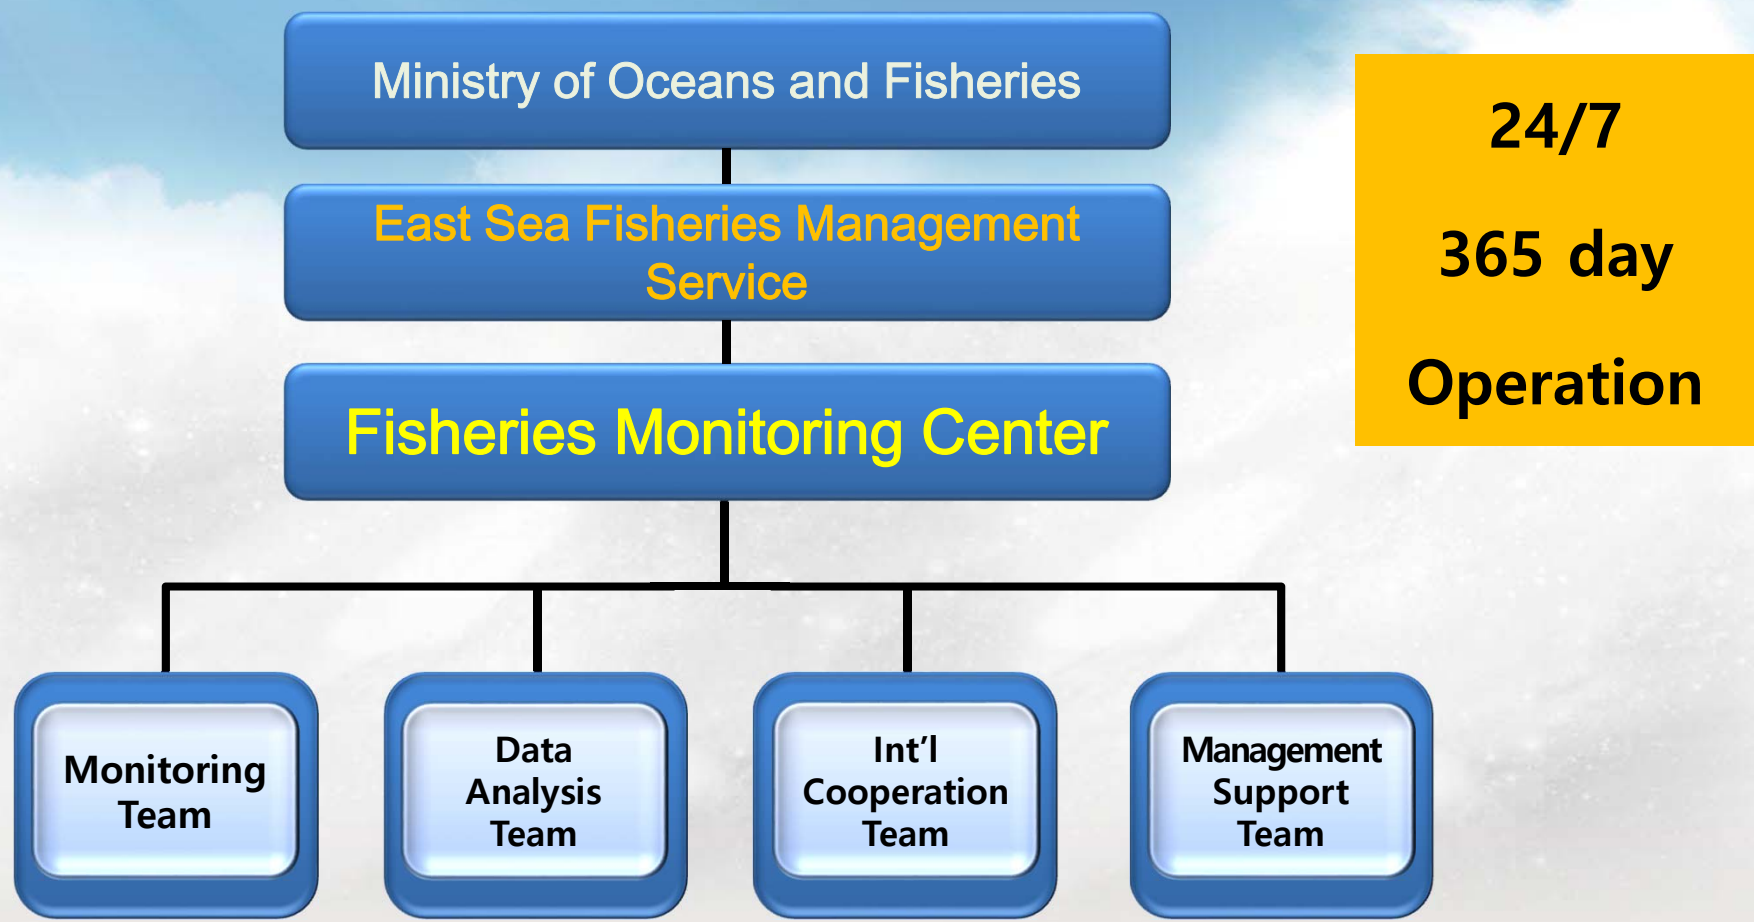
Ministry of Oceans and Fisheries

East Sea Fisheries Management Service

Fisheries Monitoring Center

24/7

365 day

Operation

Monitoring Team

Data Analysis Team

Int'l Cooperation Team

Management Support Team